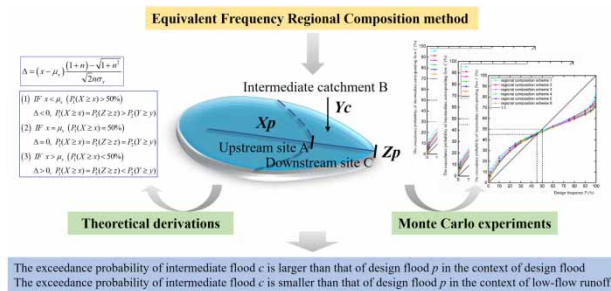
Equivalent Frequency Regional Composition method

$\Delta = (x-\mu_x)\frac{(1+n)-\sqrt{1+n^2}}{\sqrt{2}n\sigma_x}$

(1) IF $x<\mu_x$ $(P_1(X\geq x)>50\%)$
$\Delta<0$, $P_1(X\geq x)>P_2(Z\geq z)>P_3(Y\geq y)$
(2) IF $x=\mu_x$ $(P_1(X\geq x)=50\%)$
$\Delta=0$, $P_1(X\geq x)=P_2(Z\geq z)=P_3(Y\geq y)$
(3) IF $x>\mu_x$ $(P_1(X\geq x)<50\%)$
$\Delta>0$, $P_1(X\geq x)=P_2(Z\geq z)<P_3(Y\geq y)$

Intermediate catchment B
Yc
Xp
Upstream site A
Downstream site C
Zp

regional composition scheme 1
regional composition scheme 2
regional composition scheme 3
regional composition scheme 4
regional composition scheme 5
regional composition scheme 6
1:1

Design frequency P (%)

Theoretical derivations

Monte Carlo experiments

The exceedance probability of intermediate flood $c$ is larger than that of design flood $p$ in the context of design flood
The exceedance probability of intermediate flood $c$ is smaller than that of design flood $p$ in the context of low-flow runoff